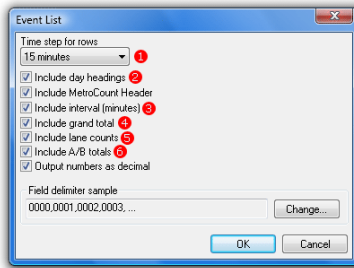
Event List

Time step for rows
15 minutes
1
Include day headings 2
Include MetroCount Header
Include interval (minutes) 3
Include grand total 4
Include lane counts 5
Include A/B totals 6
Output numbers as decimal

Field delimiter sample
0000,0001,0002,0003, ...
Change...

OK
Cancel